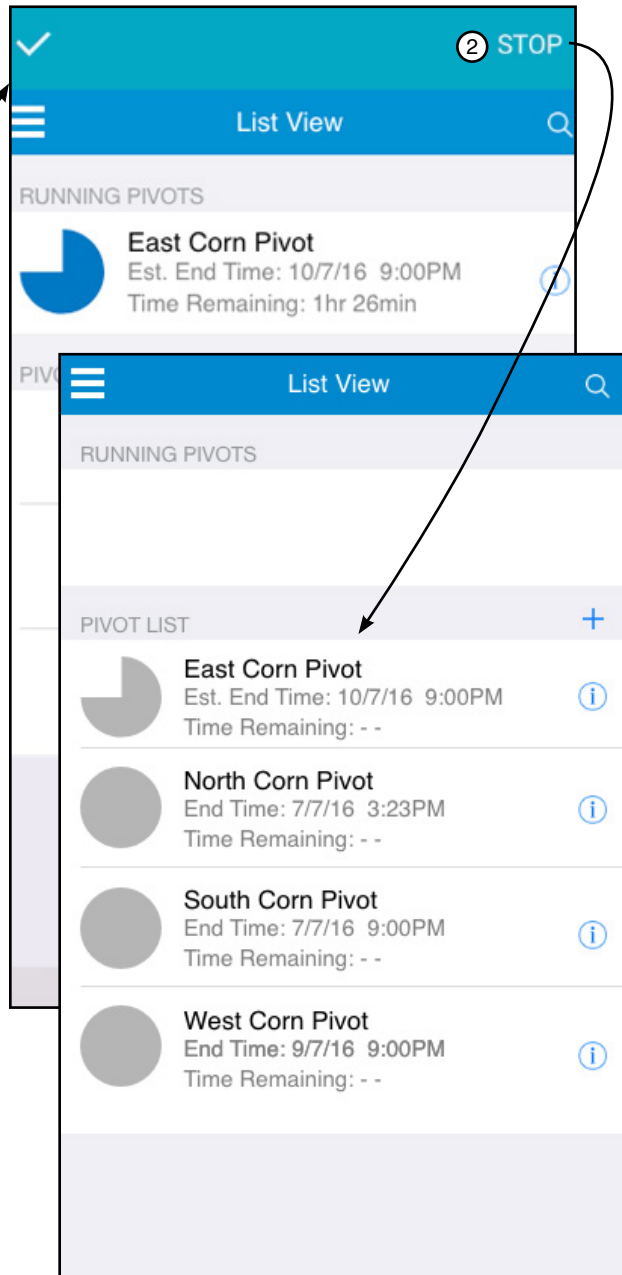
2 STOP

List View

RUNNING PIVOTS

East Corn Pivot
Est. End Time: 10/7/16 9:00PM
Time Remaining: 1hr 26min

PIVO

List View

RUNNING PIVOTS

PIVOT LIST +

East Corn Pivot
Est. End Time: 10/7/16 9:00PM
Time Remaining: - -

North Corn Pivot
End Time: 7/7/16 3:23PM
Time Remaining: - -

South Corn Pivot
End Time: 7/7/16 9:00PM
Time Remaining: - -

West Corn Pivot
End Time: 9/7/16 9:00PM
Time Remaining: - -